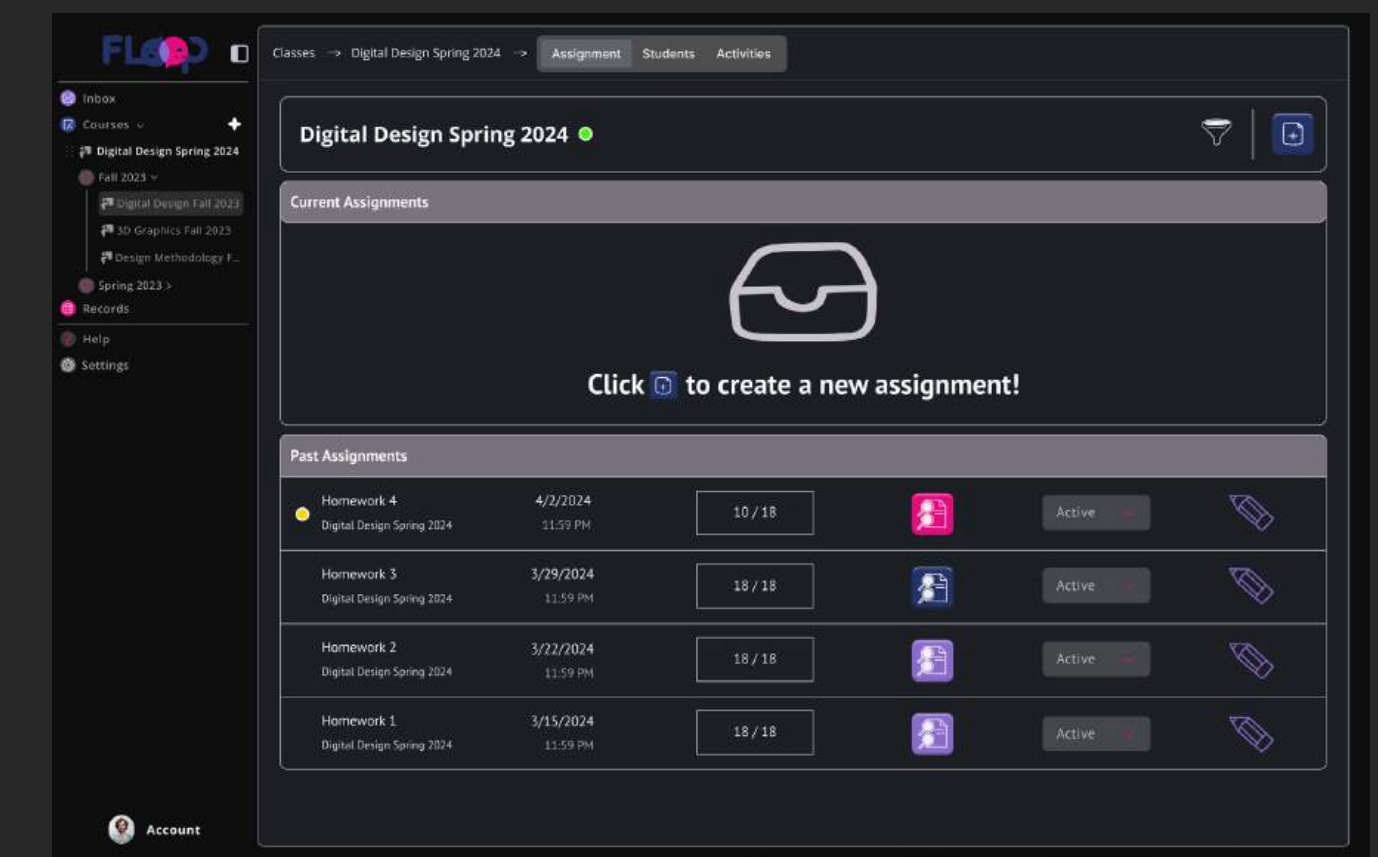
FLOOP

Inbox
Courses
Digital Design Spring 2024
Fall 2023
Digital Design Fall 2023
3D Graphics Fall 2023
Design Methodology F...
Spring 2023 >
Records
Help
Settings

Account

Classes → Digital Design Spring 2024 → Assignment Students Activities

Digital Design Spring 2024

Current Assignments

Click to create a new assignment!

Past Assignments

| | | | | |
|---|---|---|---|---|
| Homework 4<br>Digital Design Spring 2024 | 4/2/2024<br>11:59 PM | 10 / 18 | | Active |
| Homework 3<br>Digital Design Spring 2024 | 3/29/2024<br>11:59 PM | 18 / 18 | | Active |
| Homework 2<br>Digital Design Spring 2024 | 3/22/2024<br>11:59 PM | 18 / 18 | | Active |
| Homework 1<br>Digital Design Spring 2024 | 3/15/2024<br>11:59 PM | 18 / 18 | | Active |